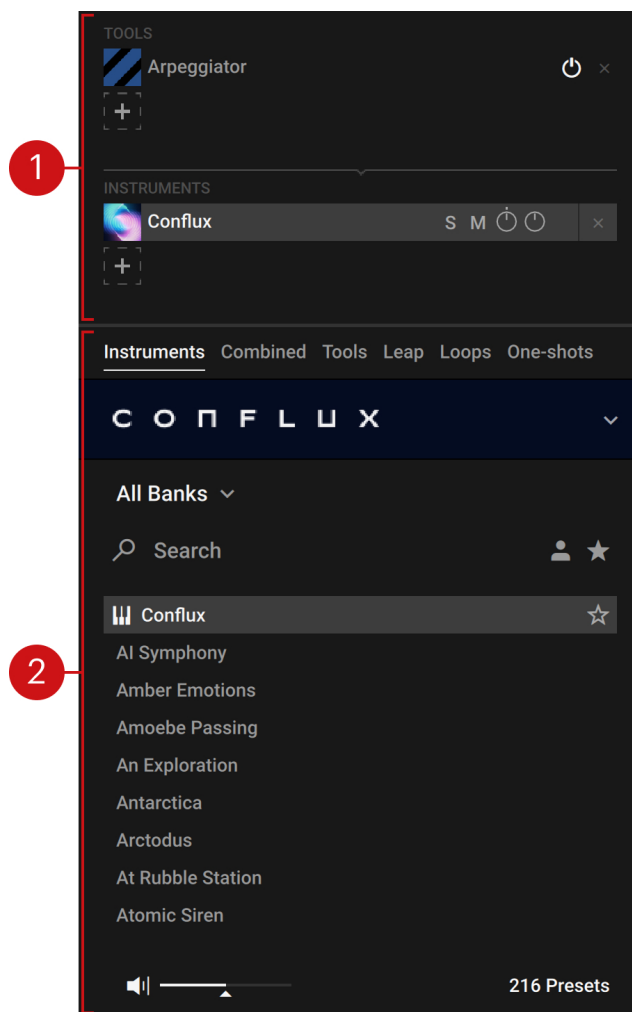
1

TOOLS

Arpeggiator

+

INSTRUMENTS

Conflux S M

+

2

Instruments Combined Tools Leap Loops One-shots

CONFLUX

All Banks

Search

Conflux

AI Symphony

Amber Emotions

Amoebe Passing

An Exploration

Antarctica

Arctodus

At Rubble Station

Atomic Siren

216 Presets